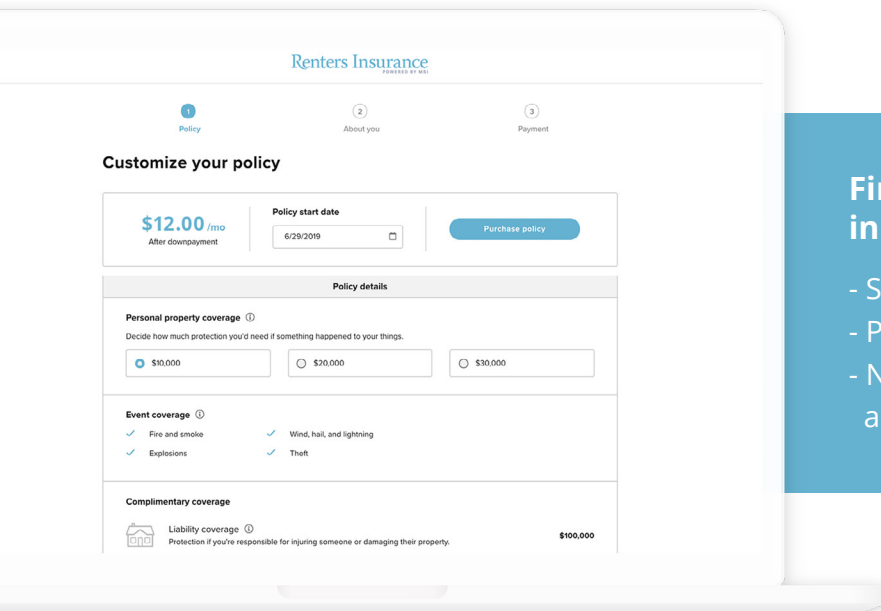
Renters Insurance
POWERED BY MSI

1
Policy

2
About you

3
Payment

Customize your policy

$12.00 /mo
After downpayment

Policy start date
6/29/2019

Purchase policy

Policy details

Personal property coverage ⓘ
Decide how much protection you'd need if something happened to your things.

$10,000

$20,000

$30,000

Event coverage ⓘ
Fire and smoke
Wind, hail, and lightning
Explosions
Theft

Complimentary coverage

Liability coverage ⓘ
Protection if you're responsible for injuring someone or damaging their property.
$100,000

Fi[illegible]
in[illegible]
- S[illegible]
- P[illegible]
- N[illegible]
a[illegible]